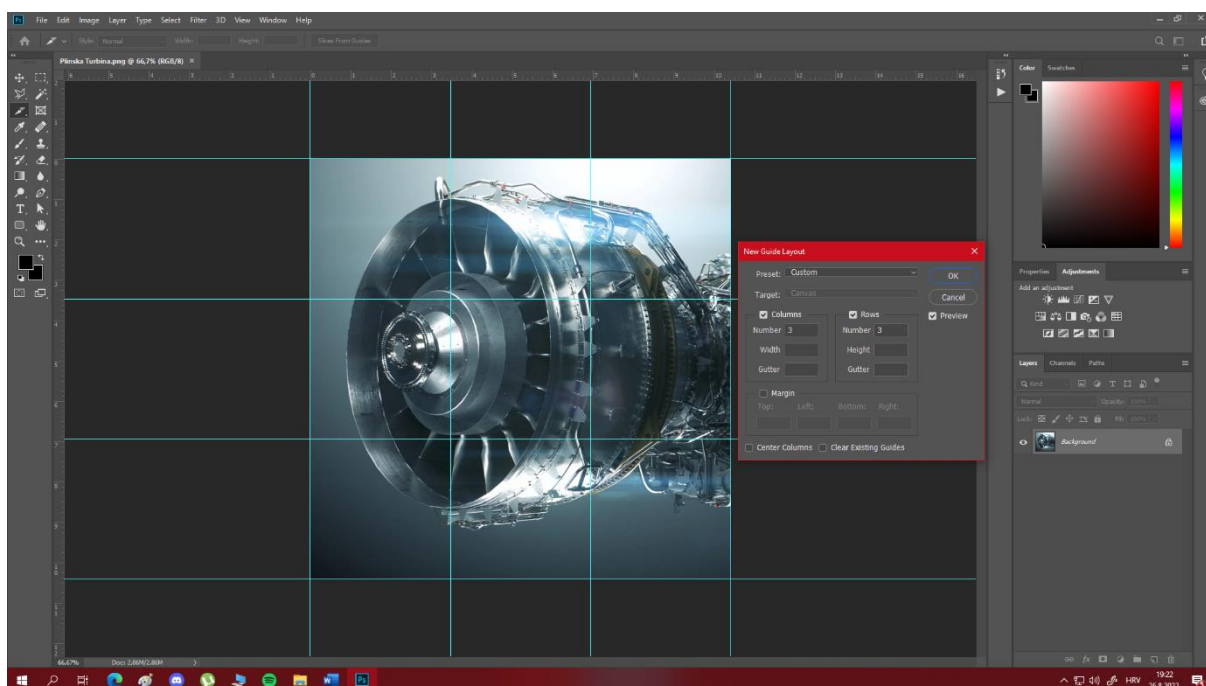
Ps File Edit Image Layer Type Select Filter 3D View Window Help

Style: Normal Width: Height: Slices From Guides

Plinska Turbina.png @ 66,7% (RGB/8) ×

Color Swatches

Properties Adjustments

Add an adjustment

Layers Channels Paths

Kind

Normal Opacity: 100%

Lock: Fill: 100%

Background

New Guide Layout

Preset: Custom

Target: Canvas

OK

Cancel

Preview

Columns

Number 3

Width

Gutter

Rows

Number 3

Height

Gutter

Margin

Top: Left: Bottom: Right:

Center Columns Clear Existing Guides

66,67% Doc: 2,86M/2,86M

HRV 19:22